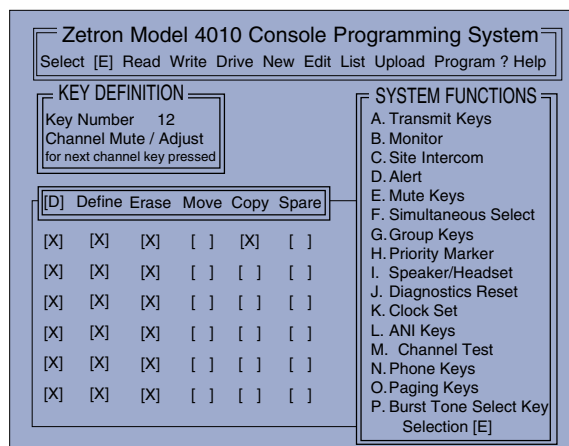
Zetron Model 4010 Console Programming System

Select [E] Read Write Drive New Edit List Upload Program ? Help

KEY DEFINITION
Key Number 12
Channel Mute / Adjust
for next channel key pressed

| [D] | Define | Erase | Move | Copy | Spare |
|---|---|---|---|---|---|
| [X] | [X] | [X] | [ ] | [X] | [ ] |
| [X] | [X] | [X] | [ ] | [ ] | [ ] |
| [X] | [X] | [X] | [ ] | [ ] | [ ] |
| [X] | [X] | [X] | [ ] | [ ] | [ ] |
| [X] | [X] | [X] | [ ] | [ ] | [ ] |
| [X] | [X] | [X] | [ ] | [ ] | [ ] |

SYSTEM FUNCTIONS
A. Transmit Keys
B. Monitor
C. Site Intercom
D. Alert
E. Mute Keys
F. Simultaneous Select
G. Group Keys
H. Priority Marker
I. Speaker/Headset
J. Diagnostics Reset
K. Clock Set
L. ANI Keys
M. Channel Test
N. Phone Keys
O. Paging Keys
P. Burst Tone Select Key
Selection [E]